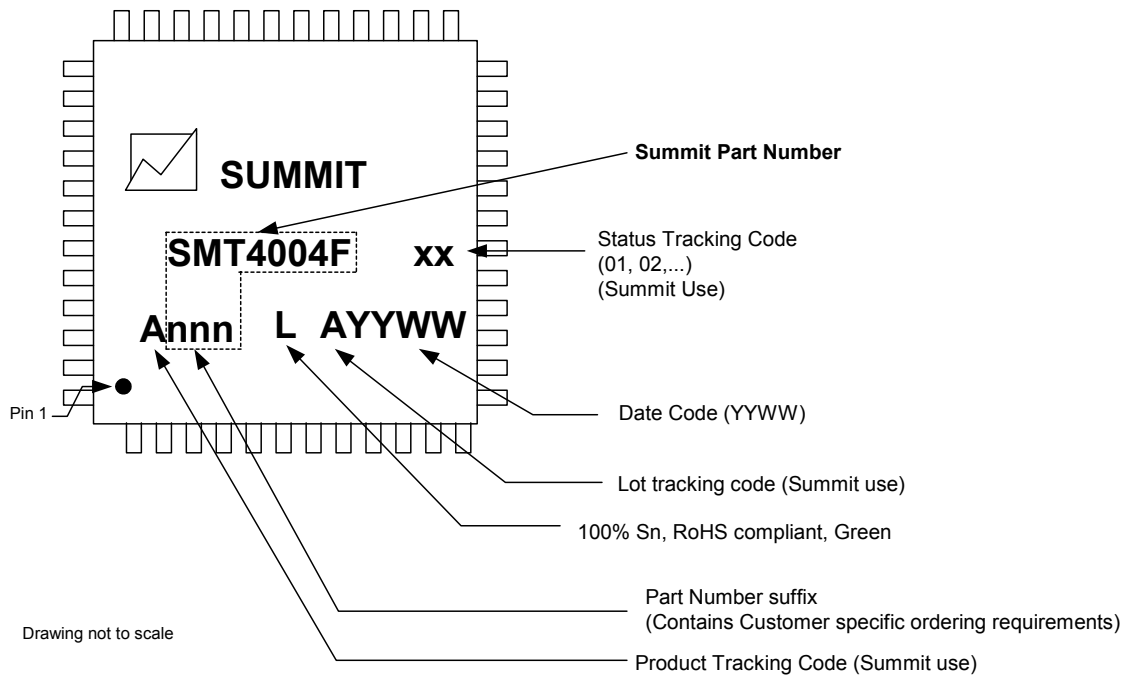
SUMMIT

Summit Part Number

SMT4004F

xx

Status Tracking Code
(01, 02,...)
(Summit Use)

Annn L AYYWW

Pin 1

Date Code (YYWW)

Lot tracking code (Summit use)

100% Sn, RoHS compliant, Green

Part Number suffix
(Contains Customer specific ordering requirements)

Drawing not to scale

Product Tracking Code (Summit use)